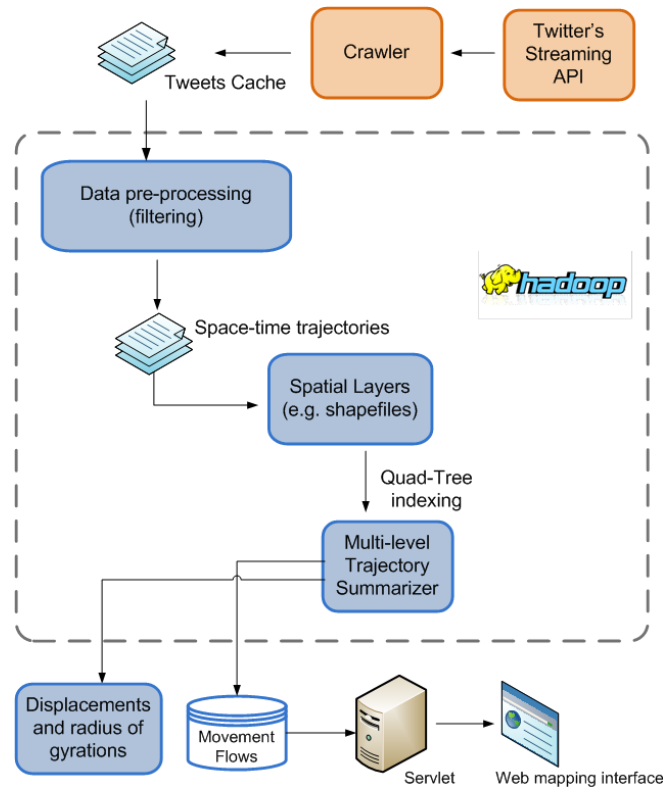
Twitter's Streaming API

Crawler

Tweets Cache

Data pre-processing (filtering)

hadoop

Space-time trajectories

Spatial Layers (e.g. shapefiles)

Quad-Tree indexing

Multi-level Trajectory Summarizer

Displacements and radius of gyrations

Movement Flows

Servlet

Web mapping interface